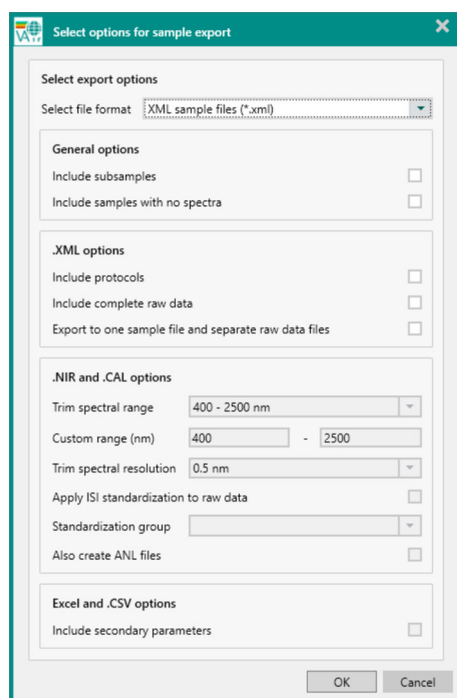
Select options for sample export

Select export options

Select file format XML sample files (*.xml)

General options

Include subsamples

Include samples with no spectra

.XML options

Include protocols

Include complete raw data

Export to one sample file and separate raw data files

.NIR and .CAL options

Trim spectral range 400 - 2500 nm

Custom range (nm) 400 - 2500

Trim spectral resolution 0.5 nm

Apply ISI standardization to raw data

Standardization group

Also create ANL files

Excel and .CSV options

Include secondary parameters

OK Cancel